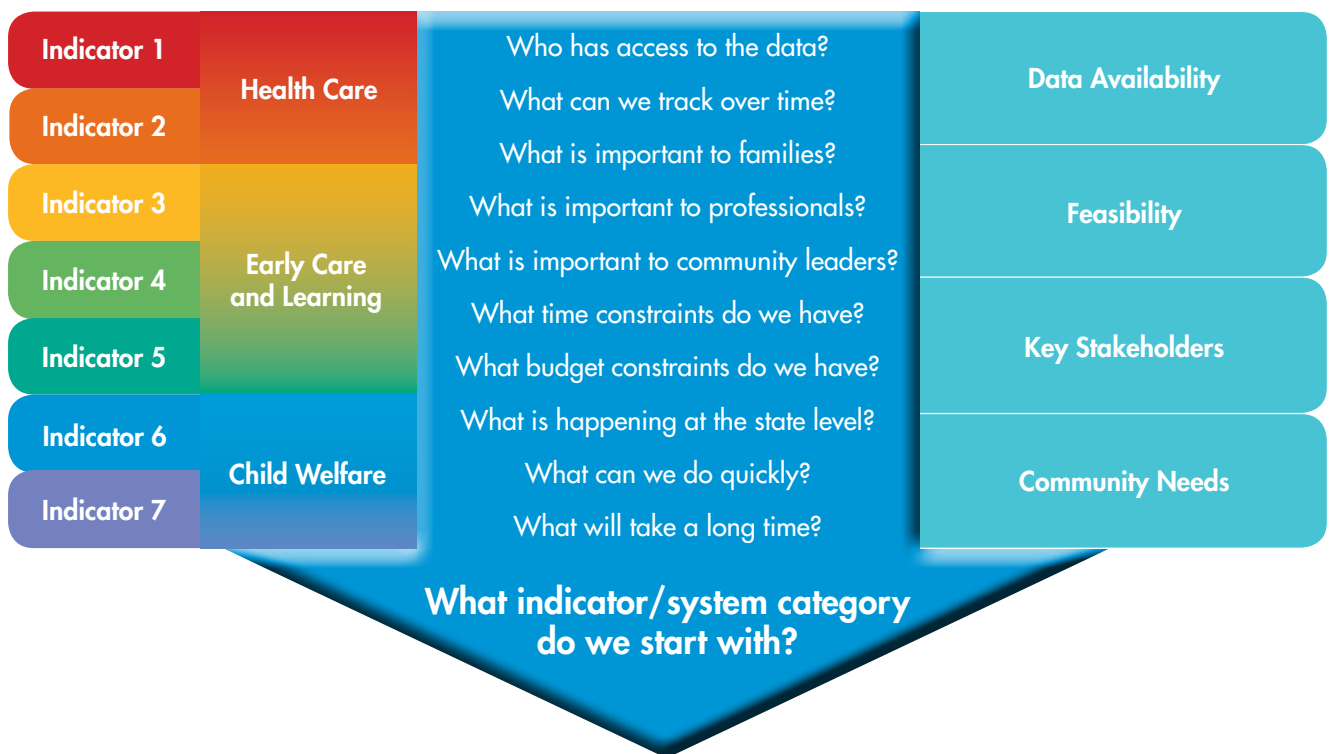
Indicator 1
Indicator 2
Indicator 3
Indicator 4
Indicator 5
Indicator 6
Indicator 7

Health Care

Early Care and Learning

Child Welfare

Who has access to the data?
What can we track over time?
What is important to families?
What is important to professionals?
What is important to community leaders?
What time constraints do we have?
What budget constraints do we have?
What is happening at the state level?
What can we do quickly?
What will take a long time?

Data Availability

Feasibility

Key Stakeholders

Community Needs

What indicator/system category do we start with?